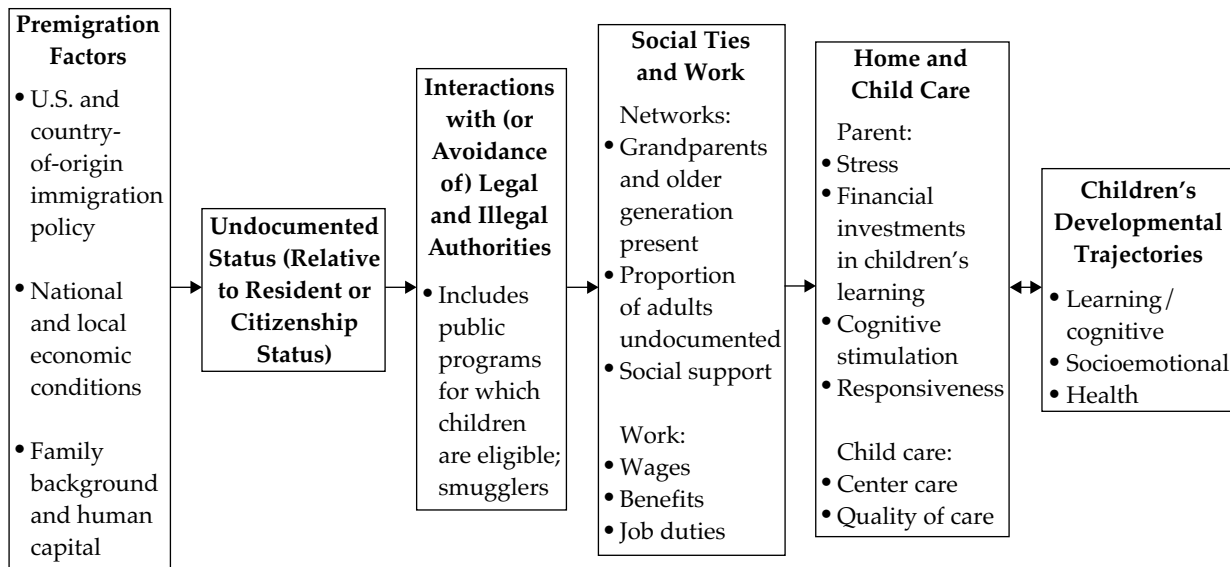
**Premigration Factors**

- U.S. and country-of-origin immigration policy
- National and local economic conditions
- Family background and human capital

**Undocumented Status (Relative to Resident or Citizenship Status)**

**Interactions with (or Avoidance of) Legal and Illegal Authorities**

- Includes public programs for which children are eligible; smugglers

**Social Ties and Work**

Networks:
- Grandparents and older generation present
- Proportion of adults undocumented
- Social support

Work:
- Wages
- Benefits
- Job duties

**Home and Child Care**

Parent:
- Stress
- Financial investments in children's learning
- Cognitive stimulation
- Responsiveness

Child care:
- Center care
- Quality of care

**Children's Developmental Trajectories**

- Learning/ cognitive
- Socioemotional
- Health